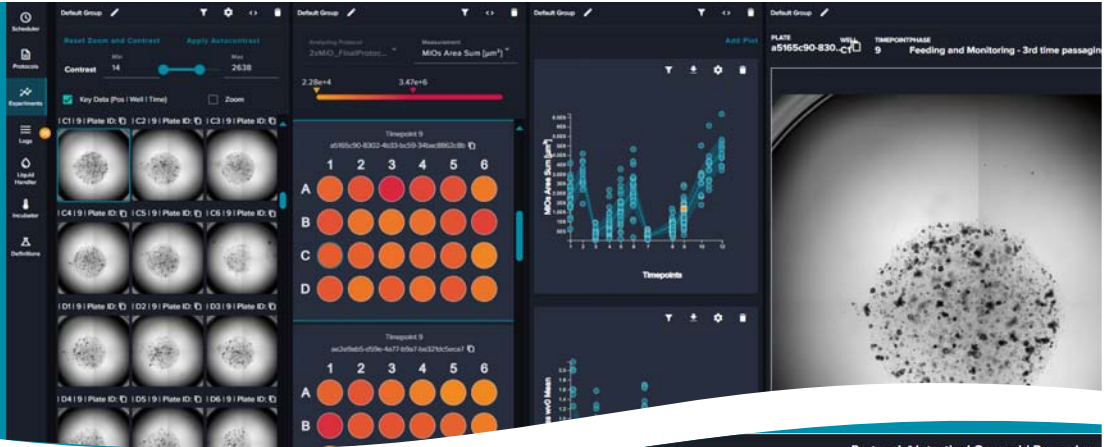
Scheduler

Protocols

Experiments

Logs

Liquid Handler

Incubator

Definitions

Default Group

Reset Zoom and Contrast

Apply Autocontrast

Contrast

Min 14

Max 2638

Key Data (Pos | Well | Time)

Zoom

C1 | 9 | Plate ID:

C2 | 9 | Plate ID:

C3 | 9 | Plate ID:

C4 | 9 | Plate ID:

C5 | 9 | Plate ID:

C6 | 9 | Plate ID:

D1 | 9 | Plate ID:

D2 | 9 | Plate ID:

D3 | 9 | Plate ID:

D4 | 9 | Plate ID:

D5 | 9 | Plate ID:

D6 | 9 | Plate ID:

Default Group

Analyzing Protocol

2xMIO_FinalProtoc...

Measurement

MIOs Area Sum [µm²]

2.28e+4

3.47e+6

Timepoint 9

a5165c90-8302-4b33-bc59-34bac8862c8b

1 2 3 4 5 6

A

B

C

D

Timepoint 9

ae2e9ab5-d59e-4a77-b9e7-be32fdc5eca7

1 2 3 4 5 6

A

B

Default Group

Add Plot

MIOs Area Sum [µm²]

Timepoints

1 2 3 4 5 6 7 8 9 10 11 12

MIOs Mean

Default Group

PLATE

a5165c90-830...

WELL

C1

TIMEPOINT

9

PHASE

Feeding and Monitoring - 3rd time passaging

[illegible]